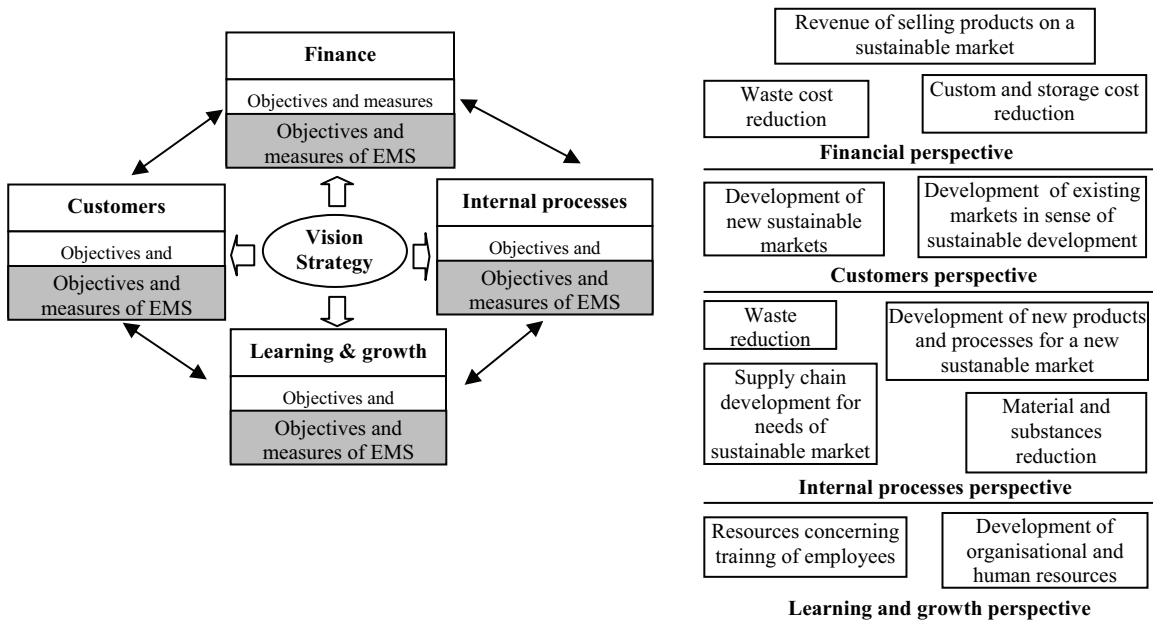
Finance

Objectives and measures

Objectives and measures of EMS

Customers

Objectives and

Objectives and measures of EMS

Vision Strategy

Internal processes

Objectives and

Objectives and measures of EMS

Learning & growth

Objectives and

Objectives and measures of EMS

Revenue of selling products on a sustainable market

Waste cost reduction

Custom and storage cost reduction

Financial perspective

Development of new sustainable markets

Development of existing markets in sense of sustainable development

Customers perspective

Waste reduction

Development of new products and processes for a new sustanable market

Supply chain development for needs of sustainable market

Material and substances reduction

Internal processes perspective

Resources concerning trainng of employees

Development of organisational and human resources

Learning and growth perspective